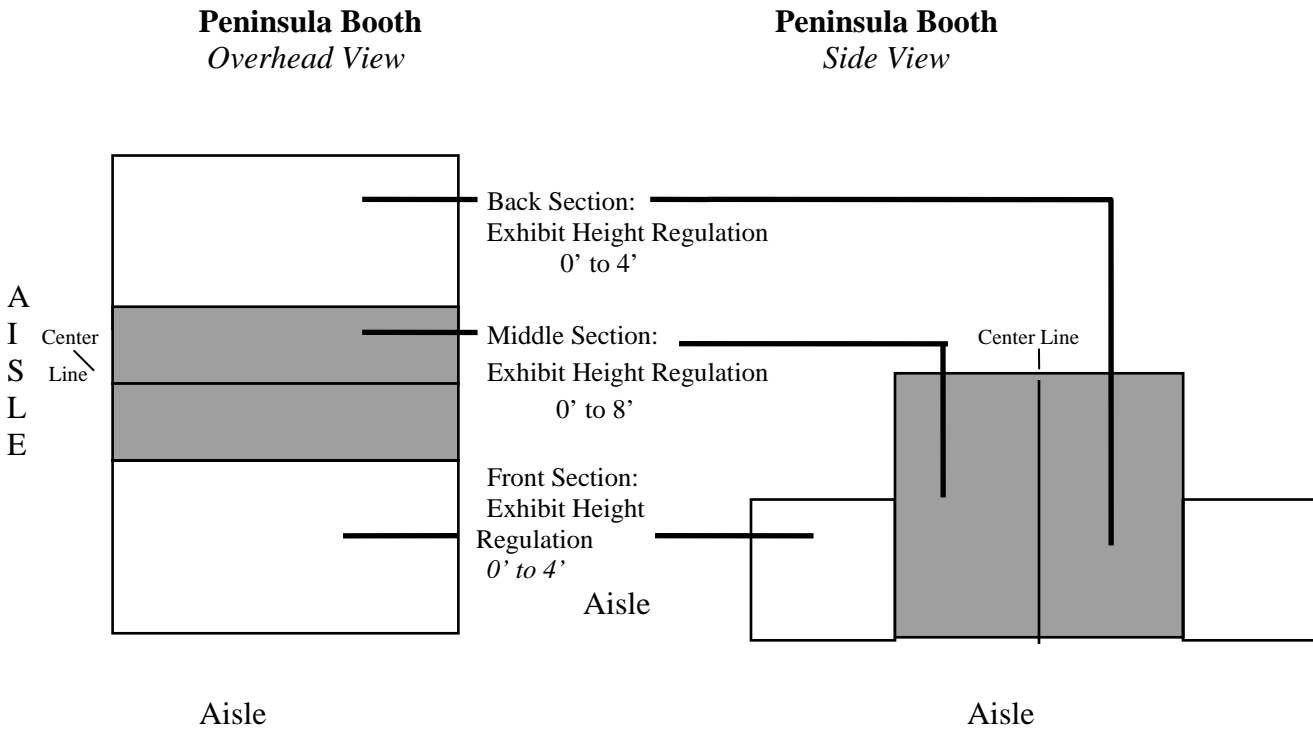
**Peninsula Booth**
*Overhead View*

**Peninsula Booth**
*Side View*

Back Section:
Exhibit Height Regulation
0' to 4'

A
I
S
L
E

Center Line

Middle Section:
Exhibit Height Regulation
0' to 8'

Center Line

Front Section:
Exhibit Height Regulation
*0' to 4'*

Aisle

Aisle

Aisle